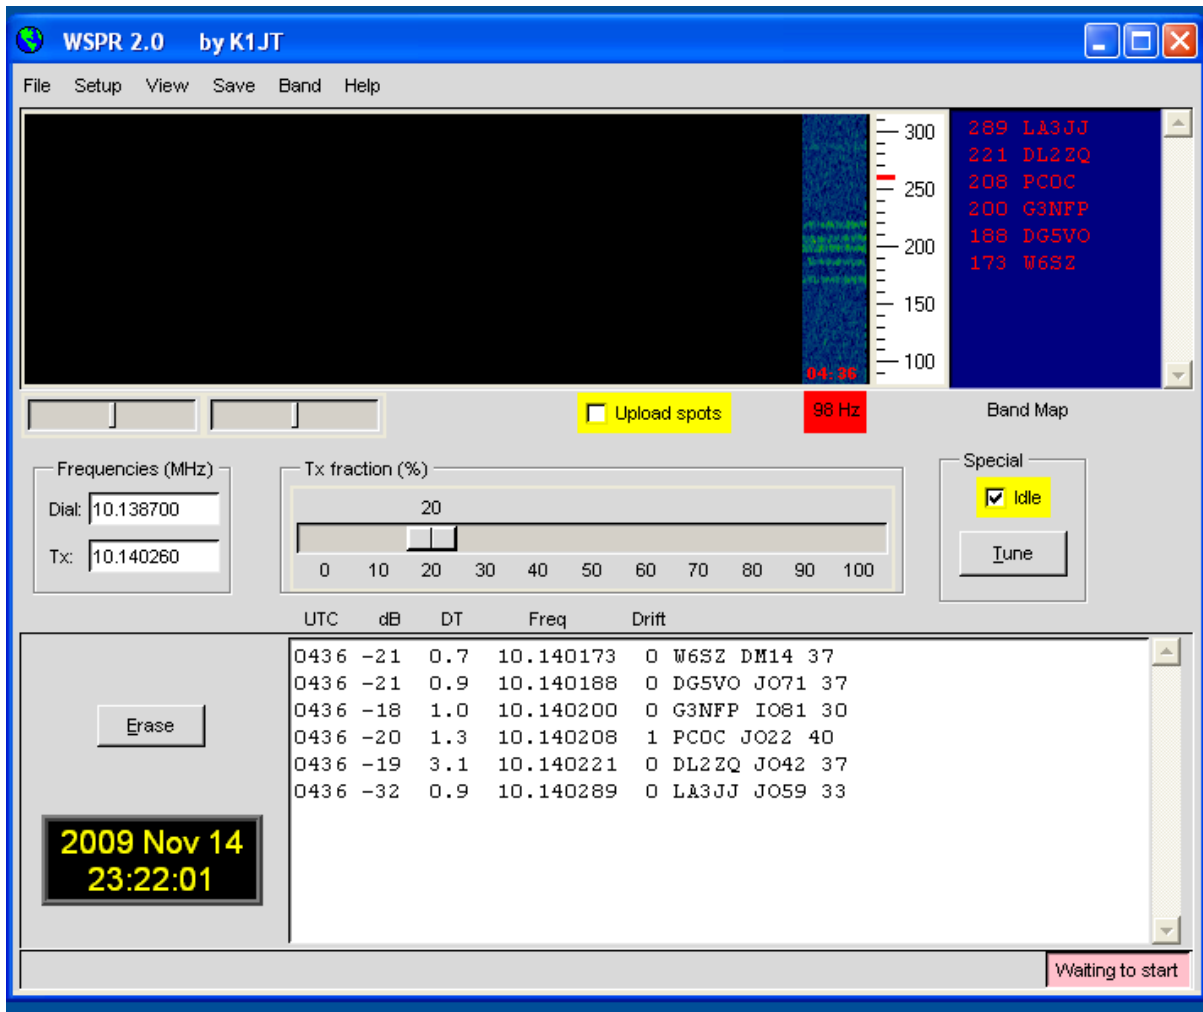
WSPR 2.0 by K1JT

File Setup View Save Band Help

300
250
200
150
100

04:36

289 LA3JJ
221 DL2ZQ
208 PC0C
200 G3NFP
188 DG5VO
173 W6SZ

Upload spots

98 Hz

Band Map

Frequencies (MHz)
Dial: 10.138700
Tx: 10.140260

Tx fraction (%)
20
0 10 20 30 40 50 60 70 80 90 100

Special
Idle
Tune

UTC dB DT Freq Drift

| UTC | dB | DT | Freq | Drift | | | |
|---|---|---|---|---|---|---|---|
| 0436 | -21 | 0.7 | 10.140173 | 0 | W6SZ | DM14 | 37 |
| 0436 | -21 | 0.9 | 10.140188 | 0 | DG5VO | JO71 | 37 |
| 0436 | -18 | 1.0 | 10.140200 | 0 | G3NFP | IO81 | 30 |
| 0436 | -20 | 1.3 | 10.140208 | 1 | PC0C | JO22 | 40 |
| 0436 | -19 | 3.1 | 10.140221 | 0 | DL2ZQ | JO42 | 37 |
| 0436 | -32 | 0.9 | 10.140289 | 0 | LA3JJ | JO59 | 33 |

Erase

2009 Nov 14
23:22:01

Waiting to start